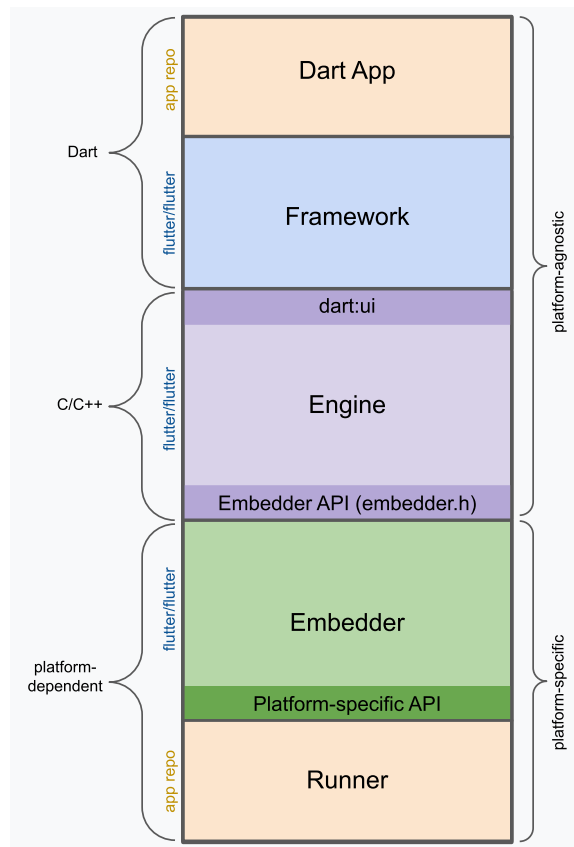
Dart

app repo

Dart App

flutter/flutter

Framework

platform-agnostic

C/C++

flutter/flutter

dart:ui

Engine

Embedder API (embedder.h)

platform-dependent

flutter/flutter

Embedder

Platform-specific API

platform-specific

app repo

Runner